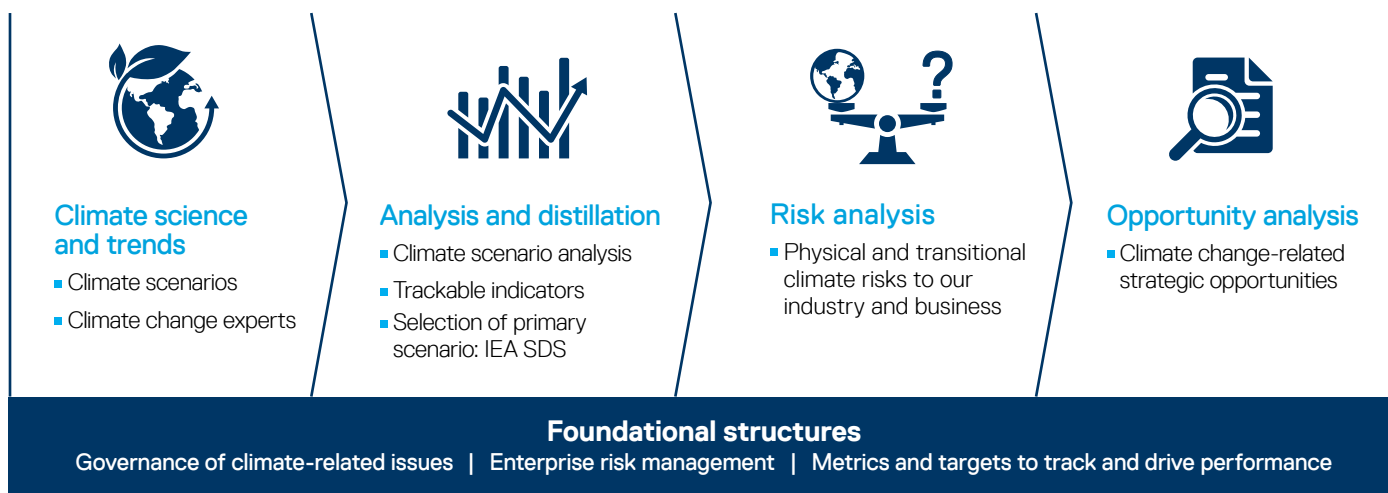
Climate science and trends
Climate scenarios
Climate change experts

Analysis and distillation
Climate scenario analysis
Trackable indicators
Selection of primary scenario: IEA SDS

?

Risk analysis
Physical and transitional climate risks to our industry and business

Opportunity analysis
Climate change-related strategic opportunities

Foundational structures
Governance of climate-related issues | Enterprise risk management | Metrics and targets to track and drive performance